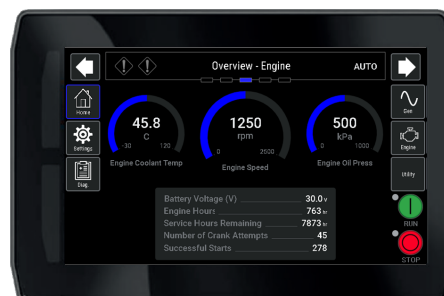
Overview - Engine
AUTO
Home
Settings
Diag.
45.8
C
-30
120
Engine Coolant Temp
1250
rpm
0
2000
Engine Speed
500
kPa
0
1000
Engine Oil Press
Gen
Engine
Utility
Battery Voltage (V) 30.0 v
Engine Hours 763 hr
Service Hours Remaining 7873 hr
Number of Crank Attempts 45
Successful Starts 278
RUN
STOP